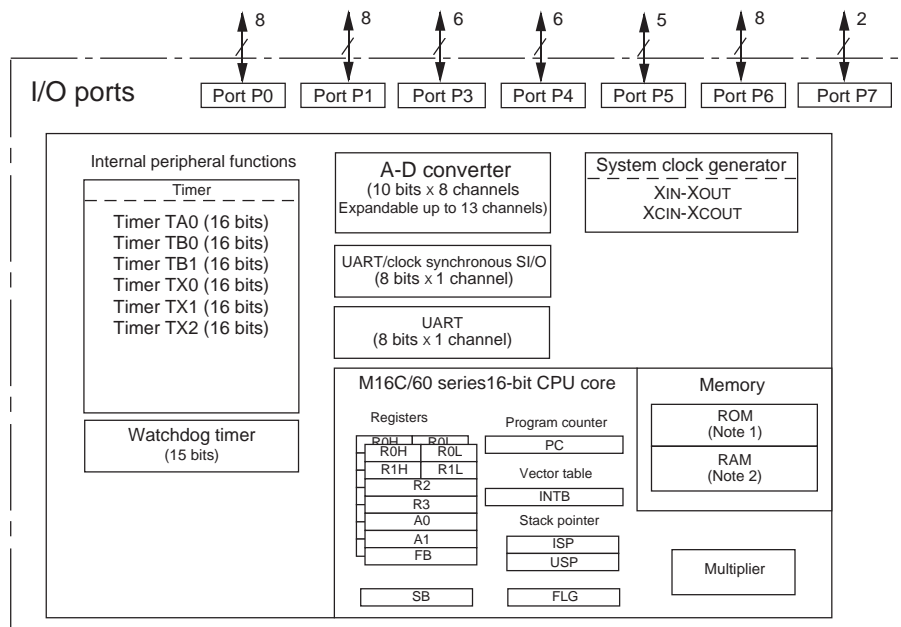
8 8 6 6 5 8 2

I/O ports

Port P0 Port P1 Port P3 Port P4 Port P5 Port P6 Port P7

Internal peripheral functions

Timer

Timer TA0 (16 bits)
Timer TB0 (16 bits)
Timer TB1 (16 bits)
Timer TX0 (16 bits)
Timer TX1 (16 bits)
Timer TX2 (16 bits)

Watchdog timer
(15 bits)

A-D converter
(10 bits x 8 channels
Expandable up to 13 channels)

UART/clock synchronous SI/O
(8 bits x 1 channel)

UART
(8 bits x 1 channel)

System clock generator

XIN-XOUT
XCIN-XCOUT

M16C/60 series16-bit CPU core

Registers

R0H R0L
R0H R0L
R1H R1L
R2
R3
A0
A1
FB

SB

Program counter
PC

Vector table
INTB

Stack pointer
ISP
USP

FLG

Memory

ROM
(Note 1)

RAM
(Note 2)

Multiplier